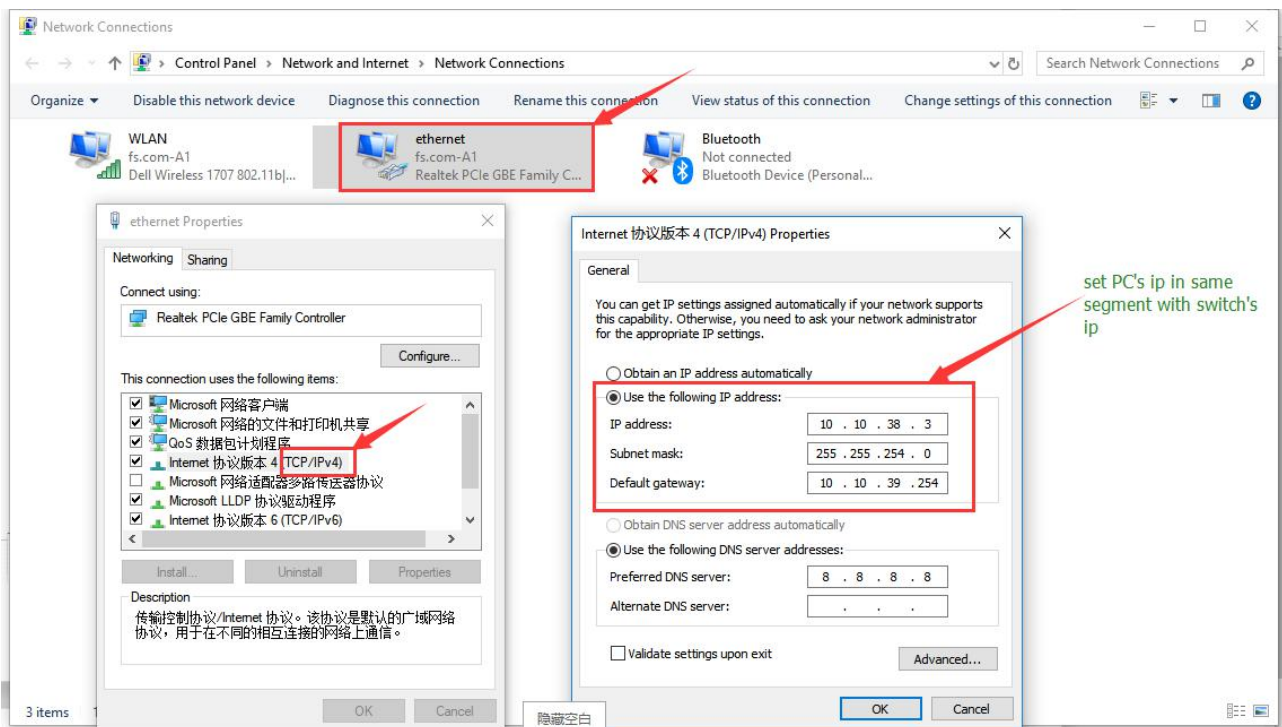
Network Connections

Control Panel > Network and Internet > Network Connections

Search Network Connections

Organize ▾ Disable this network device Diagnose this connection Rename this connection View status of this connection Change settings of this connection

WLAN
fs.com-A1
Dell Wireless 1707 802.11b|...

ethernet
fs.com-A1
Realtek PCIe GBE Family C...

Bluetooth
Not connected
Bluetooth Device (Personal...

ethernet Properties

Networking Sharing

Connect using:
Realtek PCIe GBE Family Controller
Configure...

This connection uses the following items:
☑ Microsoft 网络客户端
☑ Microsoft 网络的文件和打印机共享
☑ QoS 数据包计划程序
☑ Internet 协议版本 4 (TCP/IPv4)
☐ Microsoft 网络适配器多路传送器协议
☑ Microsoft LLDP 协议驱动程序
☑ Internet 协议版本 6 (TCP/IPv6)

Install... Uninstall Properties

Description
传输控制协议/Internet 协议。该协议是默认的广域网络协议，用于在不同的相互连接的网络上通信。

OK Cancel

Internet 协议版本 4 (TCP/IPv4) Properties

General

You can get IP settings assigned automatically if your network supports this capability. Otherwise, you need to ask your network administrator for the appropriate IP settings.

○ Obtain an IP address automatically
◉ Use the following IP address:
IP address: 10 . 10 . 38 . 3
Subnet mask: 255 . 255 . 254 . 0
Default gateway: 10 . 10 . 39 . 254

○ Obtain DNS server address automatically
◉ Use the following DNS server addresses:
Preferred DNS server: 8 . 8 . 8 . 8
Alternate DNS server: . . .

☐ Validate settings upon exit
Advanced...

OK Cancel

set PC's ip in same segment with switch's ip

3 items

隐藏空白